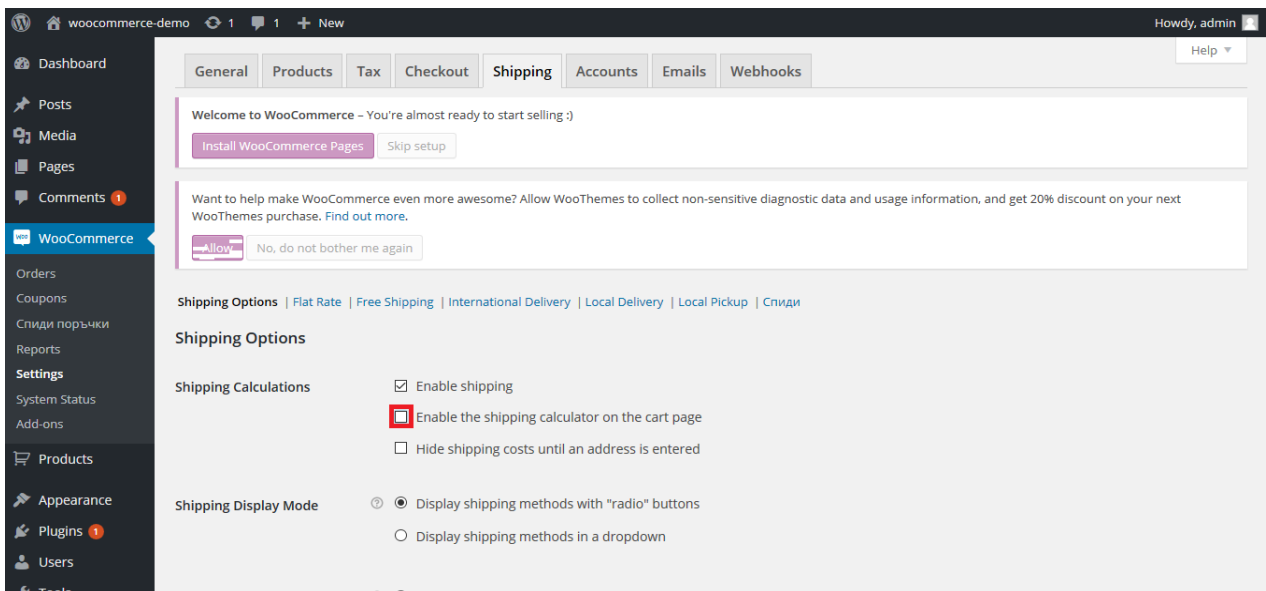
woocommerce-demo 1 1 + New
Howdy, admin

Dashboard
Posts
Media
Pages
Comments 1
WooCommerce
Orders
Coupons
Спиди поръчки
Reports
Settings
System Status
Add-ons
Products
Appearance
Plugins 1
Users
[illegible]

Help ▼

General | Products | Tax | Checkout | Shipping | Accounts | Emails | Webhooks

Welcome to WooCommerce – You're almost ready to start selling :)

Install WooCommerce Pages | Skip setup

Want to help make WooCommerce even more awesome? Allow WooThemes to collect non-sensitive diagnostic data and usage information, and get 20% discount on your next WooThemes purchase. Find out more.

Allow | No, do not bother me again

Shipping Options | Flat Rate | Free Shipping | International Delivery | Local Delivery | Local Pickup | Спиди

Shipping Options

Shipping Calculations
Enable shipping
Enable the shipping calculator on the cart page
Hide shipping costs until an address is entered

Shipping Display Mode
Display shipping methods with "radio" buttons
Display shipping methods in a dropdown